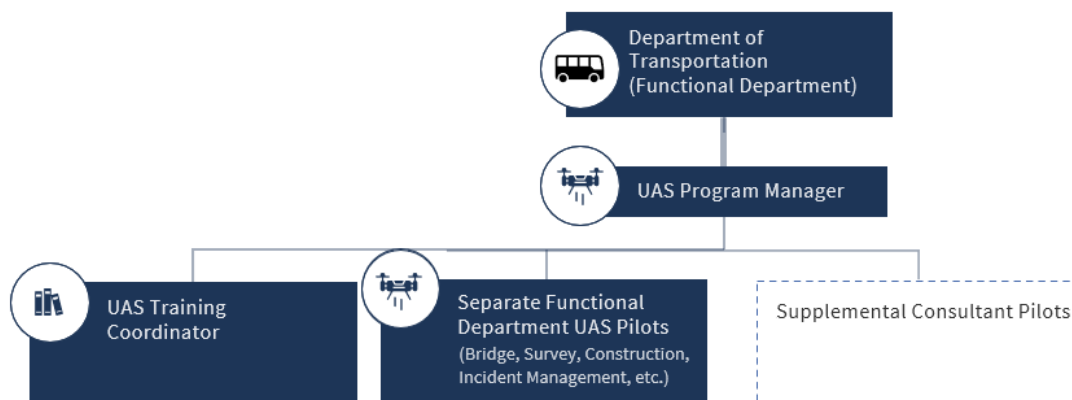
Department of Transportation (Functional Department)

UAS Program Manager

UAS Training Coordinator

Separate Functional Department UAS Pilots
(Bridge, Survey, Construction, Incident Management, etc.)

Supplemental Consultant Pilots